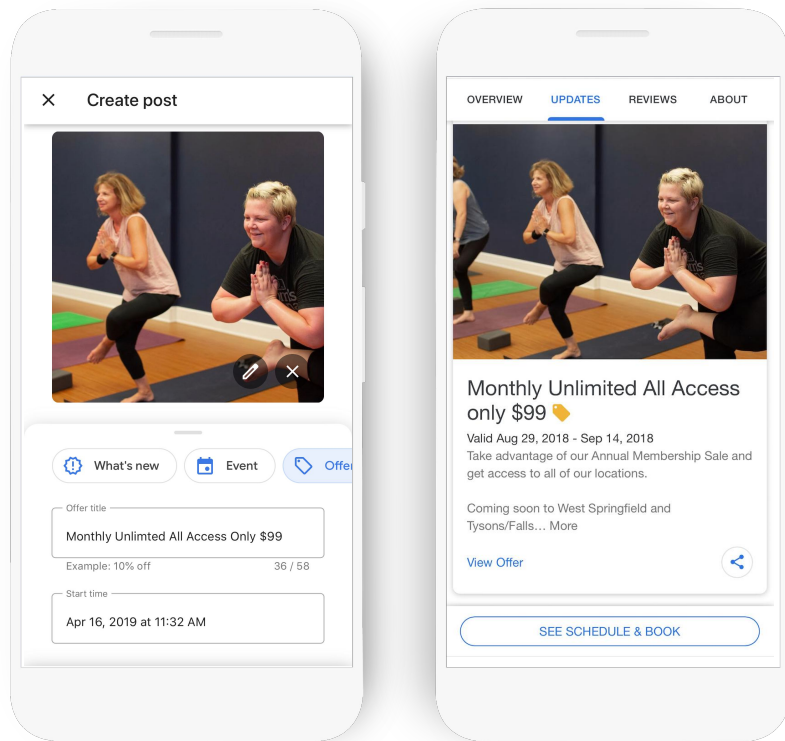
Create post

What's new

Event

Offer

Offer title

Monthly Unlimted All Access Only $99

Example: 10% off

36 / 58

Start time

Apr 16, 2019 at 11:32 AM

OVERVIEW

UPDATES

REVIEWS

ABOUT

Monthly Unlimited All Access only $99

Valid Aug 29, 2018 - Sep 14, 2018

Take advantage of our Annual Membership Sale and get access to all of our locations.

Coming soon to West Springfield and Tysons/Falls… More

View Offer

SEE SCHEDULE & BOOK